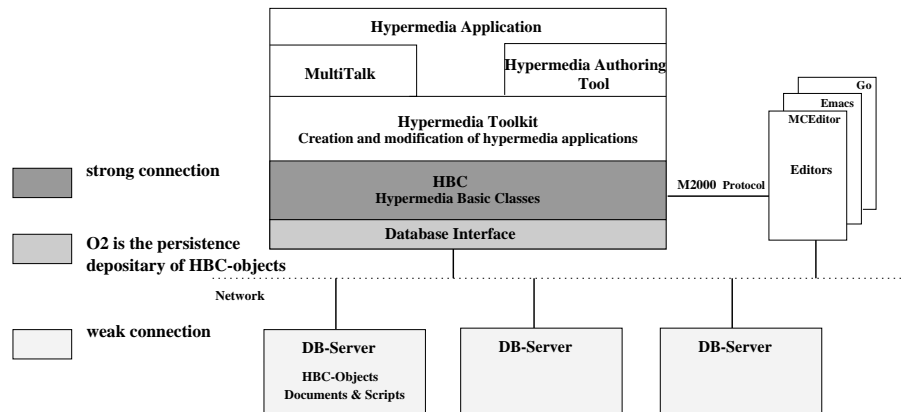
Hypermedia Application

MultiTalk

Hypermedia Authoring Tool

Hypermedia Toolkit
Creation and modification of hypermedia applications

HBC
Hypermedia Basic Classes

Database Interface

Go

Emacs

MCEditor

Editors

M2000 Protocol

strong connection

O2 is the persistence depositary of HBC-objects

weak connection

Network

DB-Server
HBC-Objects
Documents & Scripts

DB-Server

DB-Server